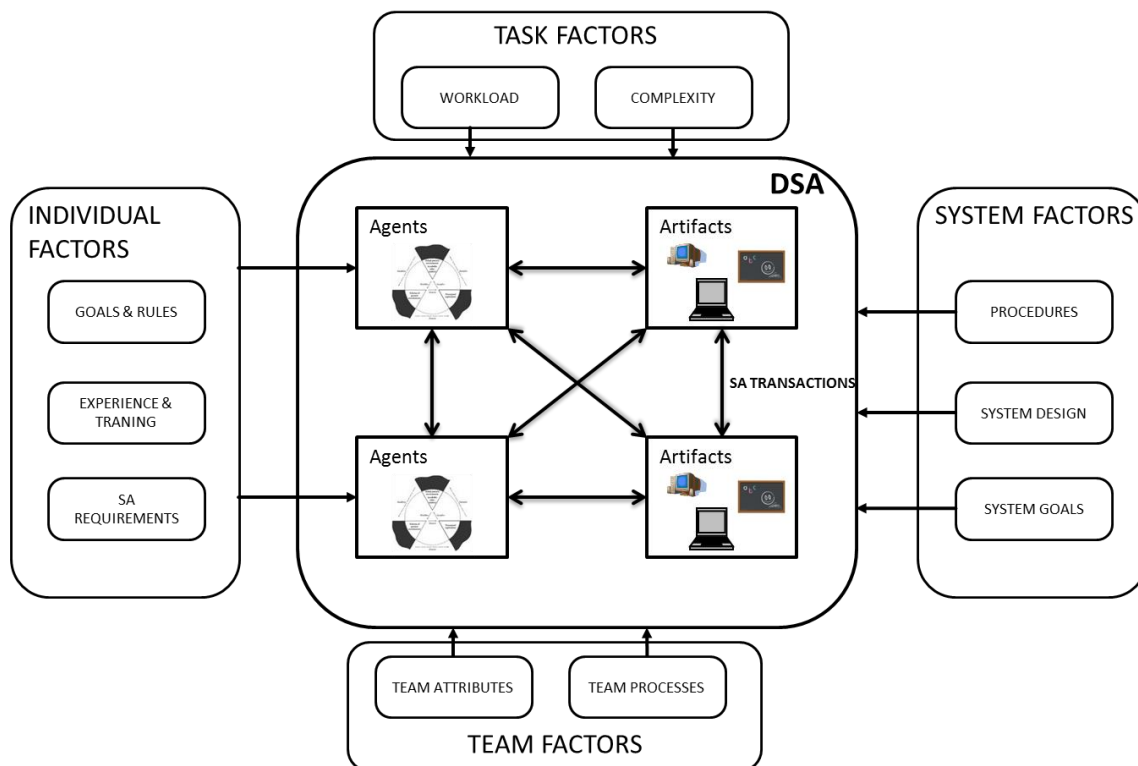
TASK FACTORS

WORKLOAD

COMPLEXITY

DSA

INDIVIDUAL FACTORS

GOALS & RULES

EXPERIENCE & TRANING

SA REQUIREMENTS

Agents

Artifacts

SA TRANSACTIONS

Agents

Artifacts

SYSTEM FACTORS

PROCEDURES

SYSTEM DESIGN

SYSTEM GOALS

TEAM ATTRIBUTES

TEAM PROCESSES

TEAM FACTORS